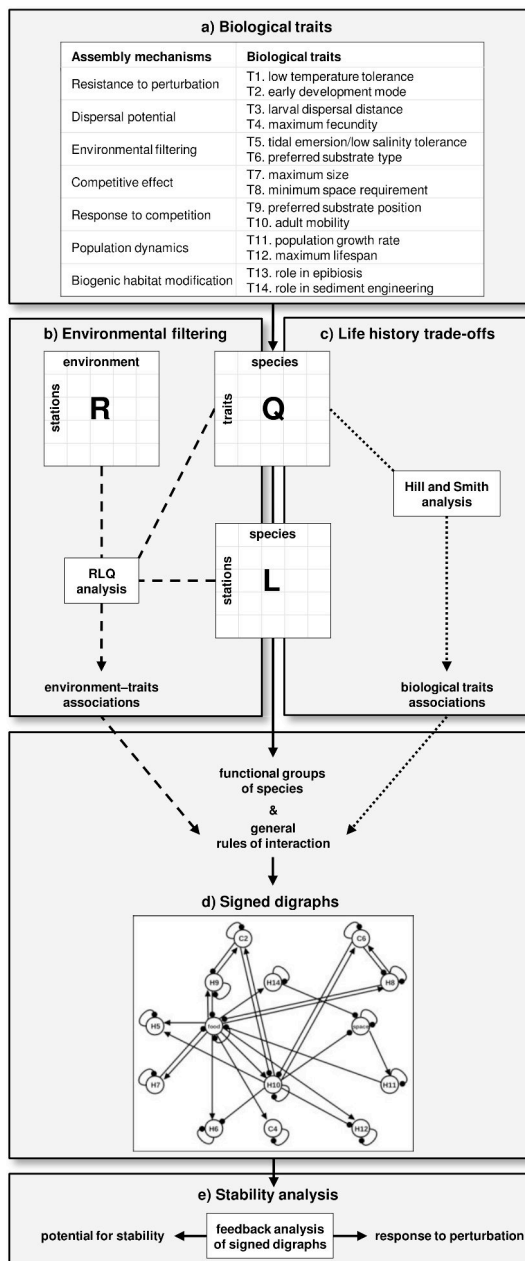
a) Biological traits

| Assembly mechanisms | Biological traits |
|---|---|
| Resistance to perturbation | T1. low temperature tolerance T2. early development mode |
| Dispersal potential | T3. larval dispersal distance T4. maximum fecundity |
| Environmental filtering | T5. tidal emersion/low salinity tolerance T6. preferred substrate type |
| Competitive effect | T7. maximum size T8. minimum space requirement |
| Response to competition | T9. preferred substrate position T10. adult mobility |
| Population dynamics | T11. population growth rate T12. maximum lifespan |
| Biogenic habitat modification | T13. role in epibiosis T14. role in sediment engineering |

b) Environmental filtering

environment

stations

R

species

traits

Q

c) Life history trade-offs

Hill and Smith analysis

species

stations

L

RLQ analysis

environment–traits associations

biological traits associations

functional groups of species

&

general rules of interaction

d) Signed digraphs

C2

C6

H9

H14

H8

H5

food

space

H7

H10

H11

H6

C4

H12

e) Stability analysis

potential for stability

feedback analysis of signed digraphs

response to perturbation